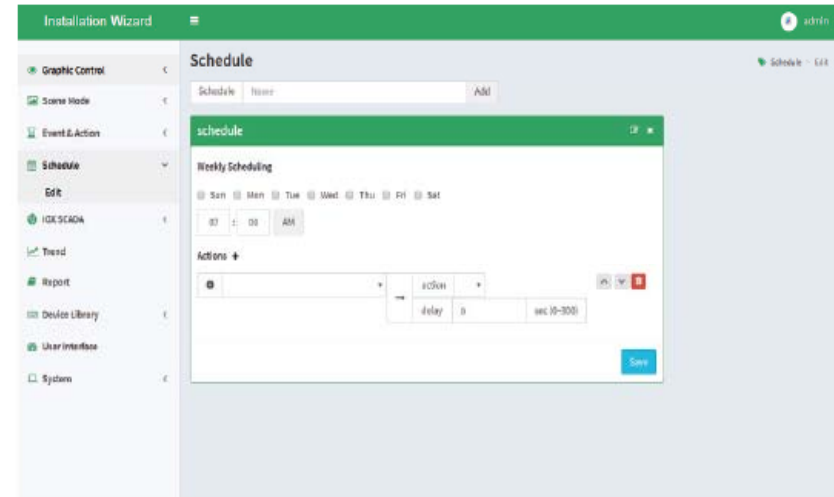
Installation Wizard ≡ admin

Graphic Control
Scene Mode
Event & Action
Schedule
Edit
iGK SCADA
Trend
Report
Device Library
User Interface
System

Schedule

Schedule - Edit

Schedule Name Add

schedule

Weekly Scheduling

Sun Mon Tue Wed Thu Fri Sat

07 : 00 AM

Actions +

action

delay 0 sec (0-300)

Save